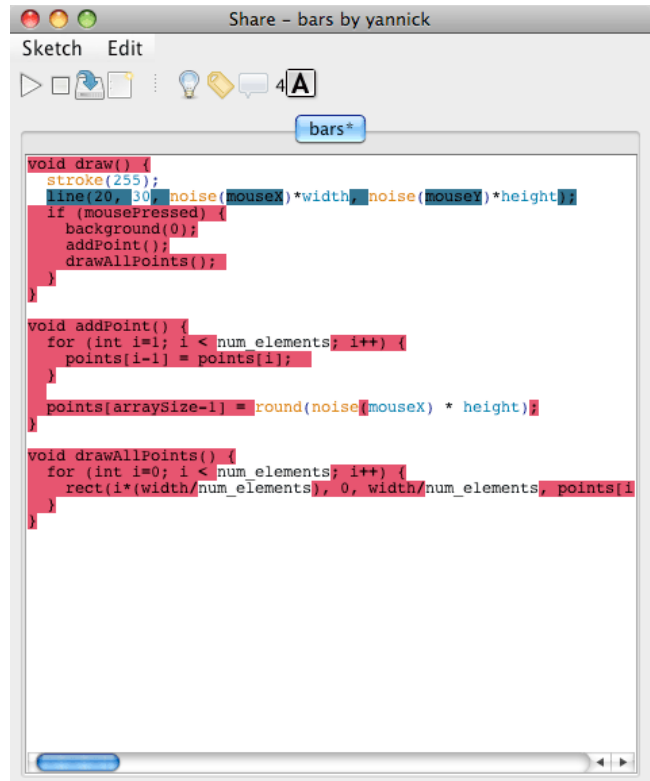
Share - bars by yannick

Sketch Edit

4 A

bars*

void draw() {
  stroke(255);
  line(20, 30, noise(mouseX)*width, noise(mouseY)*height);
  if (mousePressed) {
    background(0);
    addPoint();
    drawAllPoints();
  }
}

void addPoint() {
  for (int i=1; i < num_elements; i++) {
    points[i-1] = points[i];
  }

  points[arraySize-1] = round(noise(mouseX) * height);
}

void drawAllPoints() {
  for (int i=0; i < num_elements; i++) {
    rect(i*(width/num_elements), 0, width/num_elements, points[i
  }
}